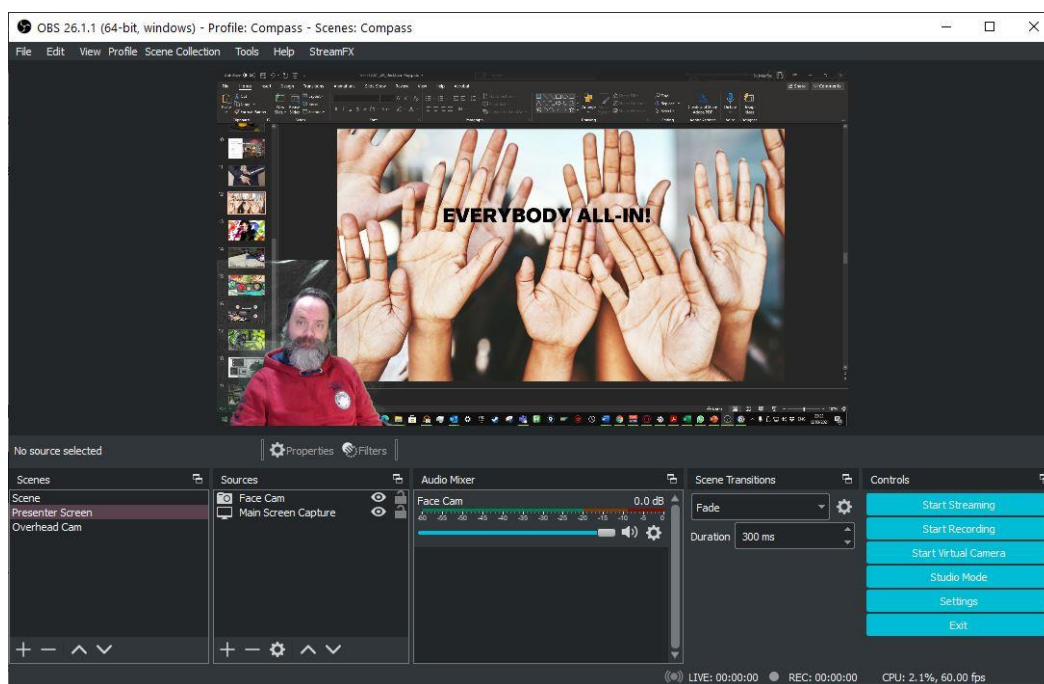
OBS 26.1.1 (64-bit, windows) - Profile: Compass - Scenes: Compass

File Edit View Profile Scene Collection Tools Help StreamFX

EVERYBODY ALL-IN!

No source selected

Properties Filters

Scenes
Scene
Presenter Screen
Overhead Cam

Sources
Face Cam
Main Screen Capture

Audio Mixer
Face Cam 0.0 dB
-60 -55 -50 -45 -40 -35 -30 -25 -20 -15 -10 -5 0

Scene Transitions
Fade
Duration 300 ms

Controls
Start Streaming
Start Recording
Start Virtual Camera
Studio Mode
Settings
Exit

LIVE: 00:00:00 REC: 00:00:00 CPU: 2.1%, 60.00 fps